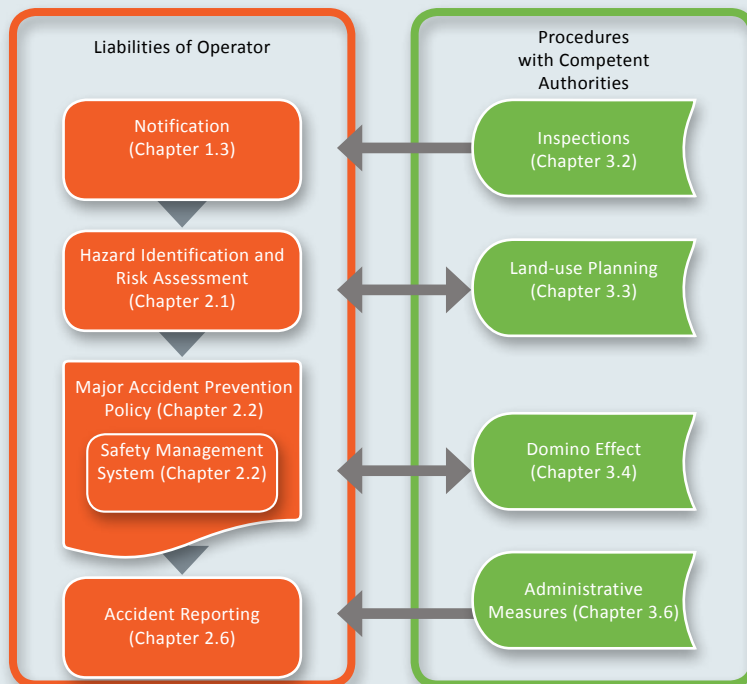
Liabilities of Operator

Notification (Chapter 1.3)

Hazard Identification and Risk Assessment (Chapter 2.1)

Major Accident Prevention Policy (Chapter 2.2)

Safety Management System (Chapter 2.2)

Accident Reporting (Chapter 2.6)

Procedures with Competent Authorities

Inspections (Chapter 3.2)

Land-use Planning (Chapter 3.3)

Domino Effect (Chapter 3.4)

Administrative Measures (Chapter 3.6)